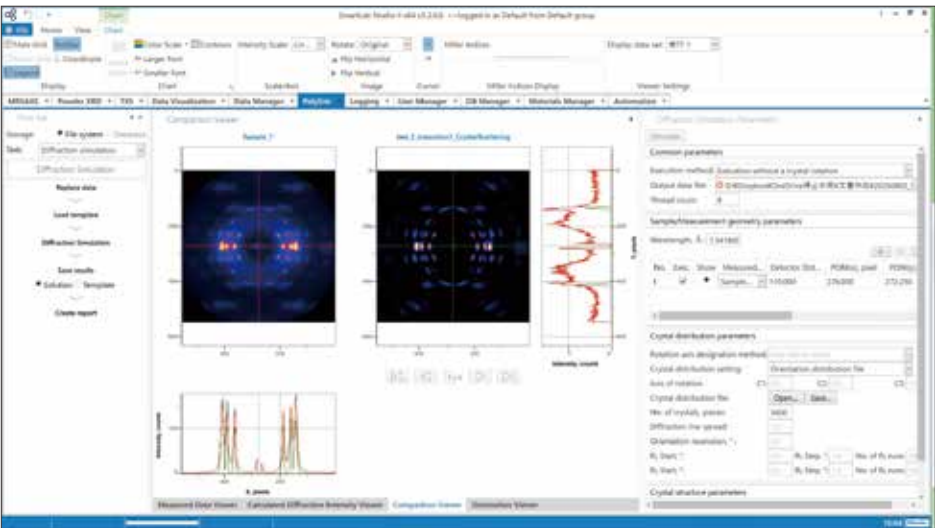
SmartLab Studio II x64 v3.2.6.0 - Logged in as Default from Default group

File Home View Chart

Main Grid Outline Coordinate Legend

Color Scale Contours Intensity Scale Lin Rotate Original
Larger Font Smaller Font
Flip Horizontal Flip Vertical
Miller Indices
Display data set

Display Chart Scale/Grid Image Cursor Miller Indices Display Viewer Settings

MRSAXS | Powder XRD | TXS | Data Visualization | Data Manager | PolyEnt | Logging | User Manager | DB Manager | Materials Manager | Automation

Flow bar
Storage: File system
Task: Diffraction simulation
Diffraction Simulation
Replace data
Load template
Diffraction Simulation
Save results
Solution Template
Create report

Comparison Viewer
Sample_1
Sim_1_Intensity_Scattering

Intensity counts
Y, pixels
X, pixels
Intensity counts

Measured Data Viewer | Calculated Diffraction Intensity Viewer | Comparison Viewer | Orientation Viewer

Diffraction Simulation Parameters
Common parameters
Execution method: Execution without a crystal rotation
Output data file: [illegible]
Thread counts: 8
Sample/Measurement geometry parameters
Wavelength, Å: 1.541865
No. Exec. Show Measured... Detector Dist... PONI(x), pixel PONI(y)
1 Sample... 110.000 276.000 272.250
Crystal distribution parameters
Rotation axis designation method
Crystal distribution setting: Orientation distribution file
Axis of rotation: C1: C2: C3:
Crystal distribution file: Open... Save...
No. of crystals, pieces: 3600
Diffraction line spread:
Orientation resolution, °:
R₁ Start, °: R₁ Step, °: No. of R₁ num
R₂ Start, °: R₂ Step, °: No. of R₂ num
Crystal structure parameters